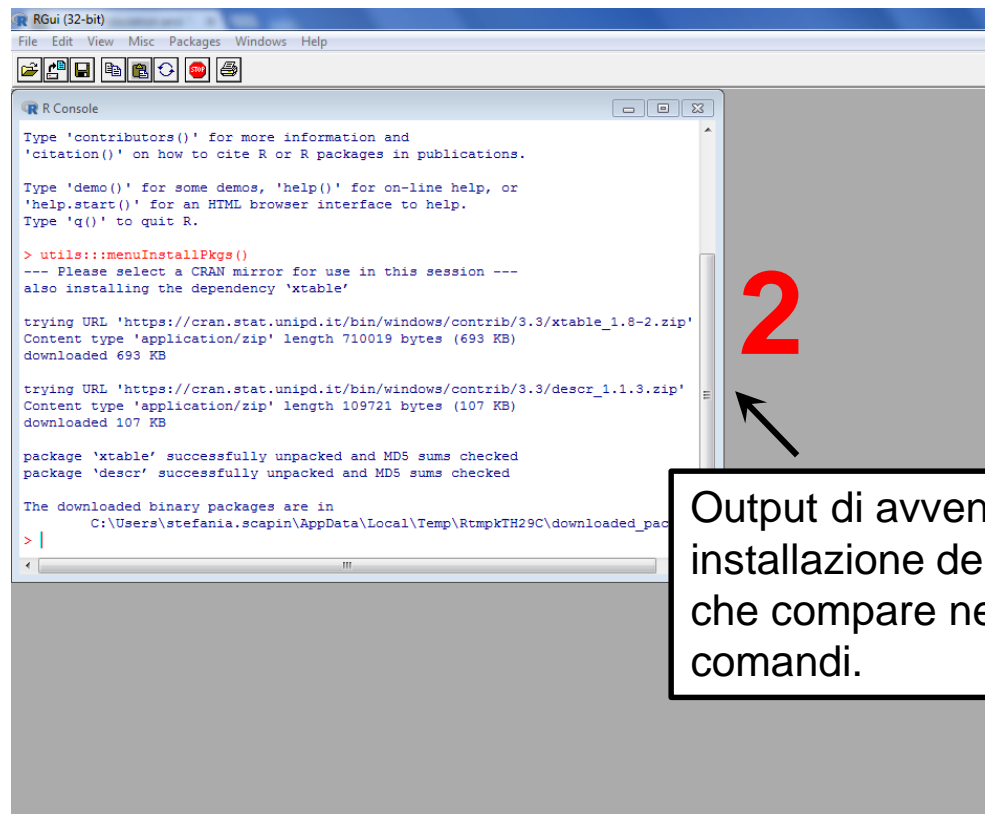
RGui (32-bit)

File Edit View Misc Packages Windows Help

R Console

Type 'contributors()' for more information and
'citation()' on how to cite R or R packages in publications.

Type 'demo()' for some demos, 'help()' for on-line help, or
'help.start()' for an HTML browser interface to help.
Type 'q()' to quit R.

> utils:::menuInstallPkgs()
--- Please select a CRAN mirror for use in this session ---
also installing the dependency 'xtable'

trying URL 'https://cran.stat.unipd.it/bin/windows/contrib/3.3/xtable_1.8-2.zip'
Content type 'application/zip' length 710019 bytes (693 KB)
downloaded 693 KB

trying URL 'https://cran.stat.unipd.it/bin/windows/contrib/3.3/descr_1.1.3.zip'
Content type 'application/zip' length 109721 bytes (107 KB)
downloaded 107 KB

package 'xtable' successfully unpacked and MD5 sums checked
package 'descr' successfully unpacked and MD5 sums checked

The downloaded binary packages are in
C:\Users\stefania.scapin\AppData\Local\Temp\RtmpkTH29C\downloaded_pac

>

2

Output di avven
installazione de
che compare ne
comandi.